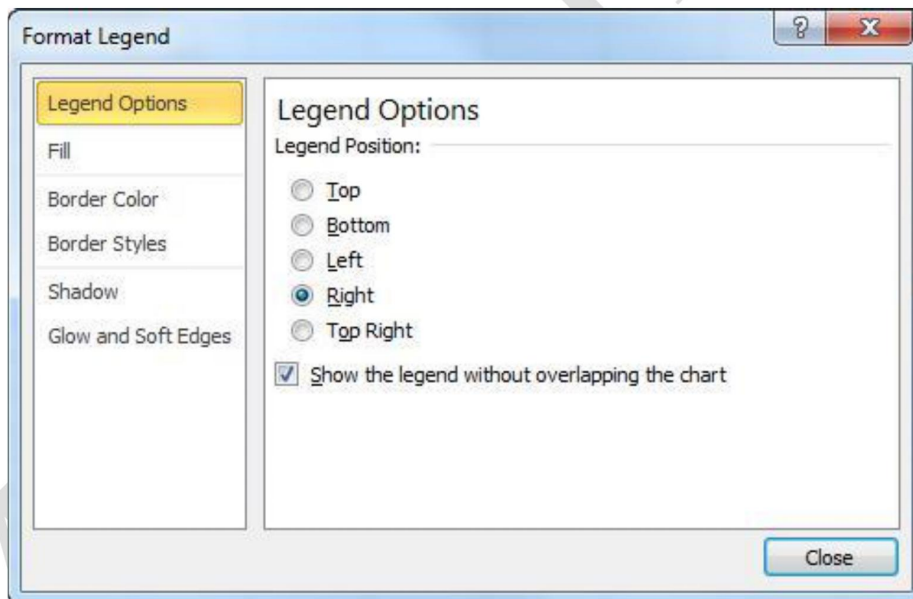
Format Legend

?

X

Legend Options

Fill

Border Color

Border Styles

Shadow

Glow and Soft Edges

Legend Options

Legend Position:

Top

Bottom

Left

Right

Top Right

Show the legend without overlapping the chart

Close